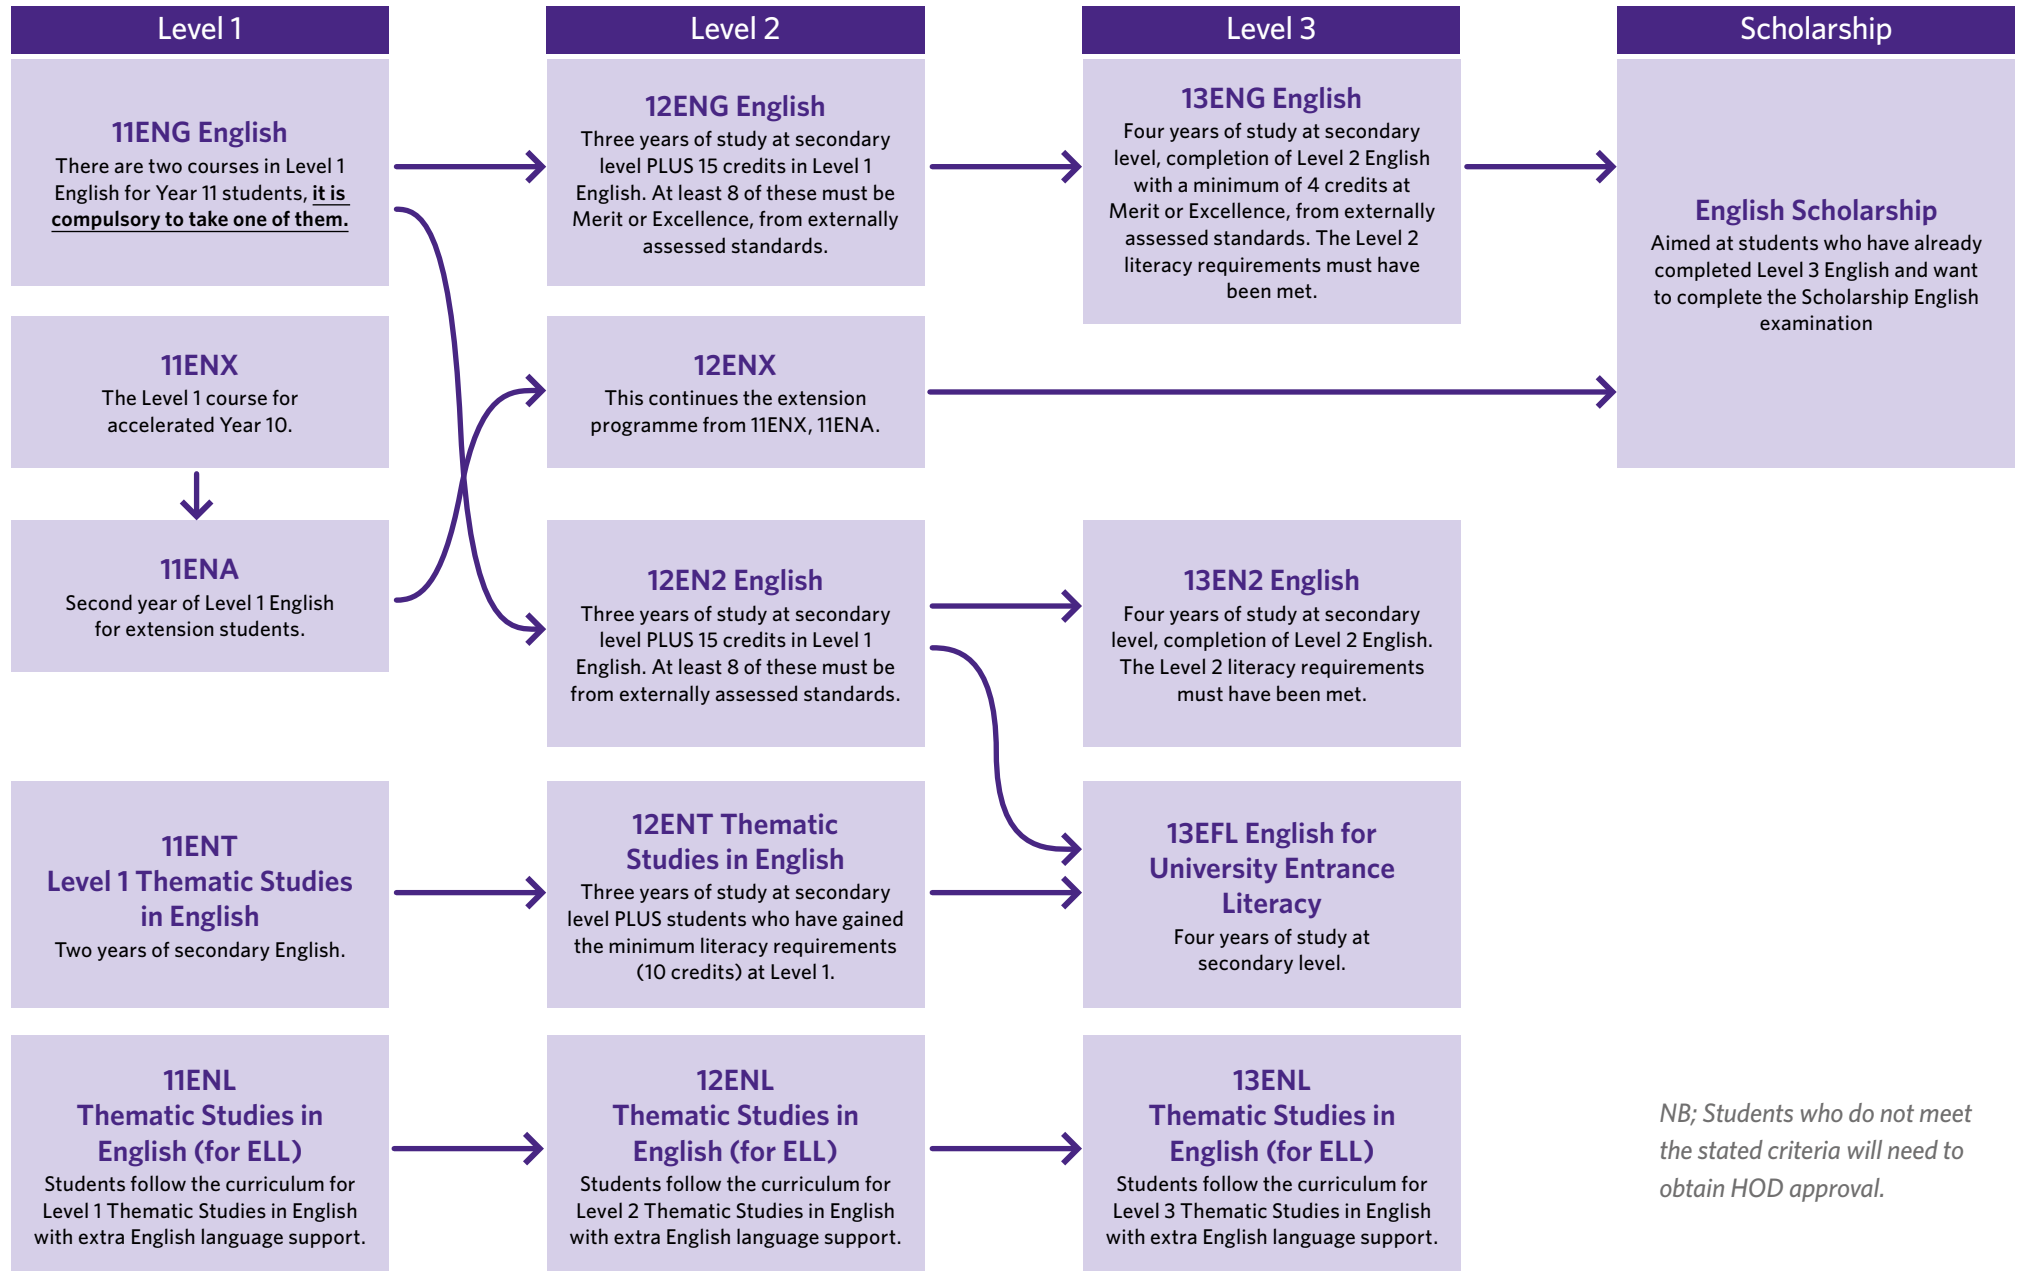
Level 1

11ENG English
There are two courses in Level 1 English for Year 11 students, it is compulsory to take one of them.

11ENX
The Level 1 course for accelerated Year 10.

11ENA
Second year of Level 1 English for extension students.

11ENT
Level 1 Thematic Studies in English
Two years of secondary English.

11ENL
Thematic Studies in English (for ELL)
Students follow the curriculum for Level 1 Thematic Studies in English with extra English language support.

Level 2

12ENG English
Three years of study at secondary level PLUS 15 credits in Level 1 English. At least 8 of these must be Merit or Excellence, from externally assessed standards.

12ENX
This continues the extension programme from 11ENX, 11ENA.

12EN2 English
Three years of study at secondary level PLUS 15 credits in Level 1 English. At least 8 of these must be from externally assessed standards.

12ENT Thematic Studies in English
Three years of study at secondary level PLUS students who have gained the minimum literacy requirements (10 credits) at Level 1.

12ENL
Thematic Studies in English (for ELL)
Students follow the curriculum for Level 2 Thematic Studies in English with extra English language support.

Level 3

13ENG English
Four years of study at secondary level, completion of Level 2 English with a minimum of 4 credits at Merit or Excellence, from externally assessed standards. The Level 2 literacy requirements must have been met.

13EN2 English
Four years of study at secondary level, completion of Level 2 English. The Level 2 literacy requirements must have been met.

13EFL English for University Entrance Literacy
Four years of study at secondary level.

13ENL
Thematic Studies in English (for ELL)
Students follow the curriculum for Level 3 Thematic Studies in English with extra English language support.

Scholarship

English Scholarship
Aimed at students who have already completed Level 3 English and want to complete the Scholarship English examination

NB; Students who do not meet the stated criteria will need to obtain HOD approval.